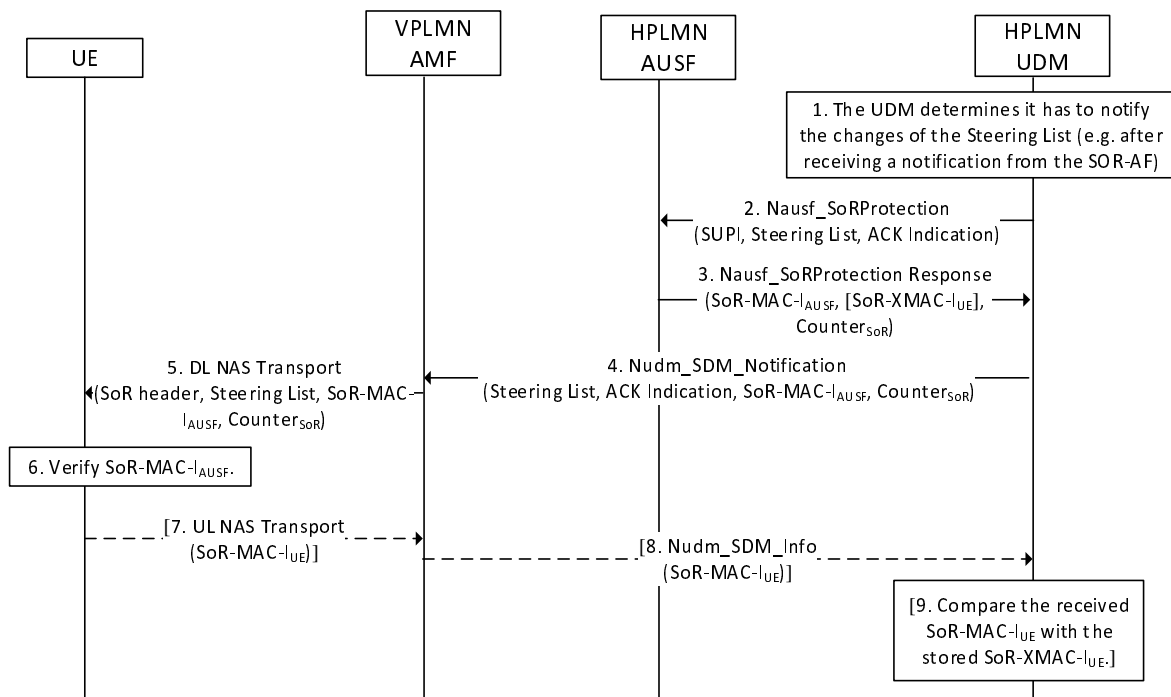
UE

VPLMN AMF

HPLMN AUSF

HPLMN UDM

1. The UDM determines it has to notify the changes of the Steering List (e.g. after receiving a notification from the SOR-AF)

2. Nausf_SoRProtection (SUPI, Steering List, ACK Indication)

3. Nausf_SoRProtection Response (SoR-MAC-$I_{AUSF}$, [SoR-XMAC-$I_{UE}$], $Counter_{SoR}$)

5. DL NAS Transport (SoR header, Steering List, SoR-MAC-$I_{AUSF}$, $Counter_{SoR}$)

4. Nudm_SDM_Notification (Steering List, ACK Indication, SoR-MAC-$I_{AUSF}$, $Counter_{SoR}$)

6. Verify SoR-MAC-$I_{AUSF}$.

[7. UL NAS Transport (SoR-MAC-$I_{UE}$)]

[8. Nudm_SDM_Info (SoR-MAC-$I_{UE}$)]

[9. Compare the received SoR-MAC-$I_{UE}$ with the stored SoR-XMAC-$I_{UE}$.]